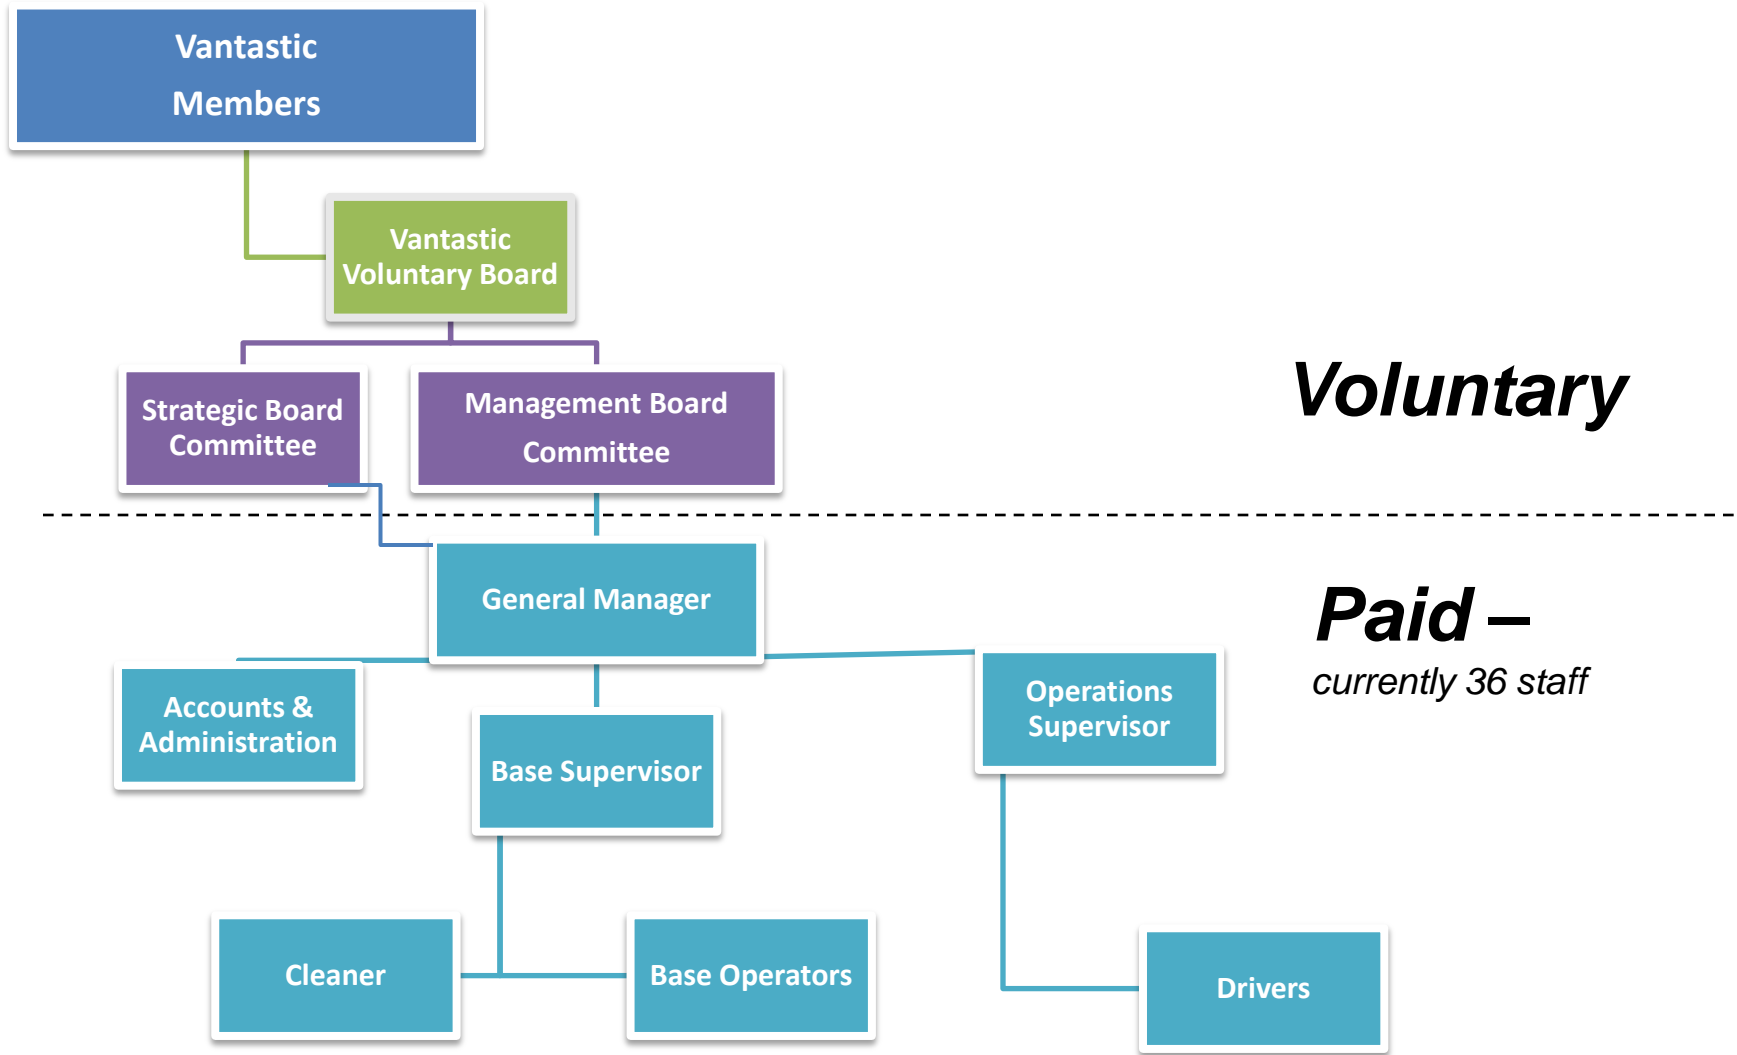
Vantastic Members

Vantastic Voluntary Board

Strategic Board Committee

Management Board Committee

Voluntary

General Manager

Paid –
currently 36 staff

Accounts & Administration

Base Supervisor

Operations Supervisor

Cleaner

Base Operators

Drivers